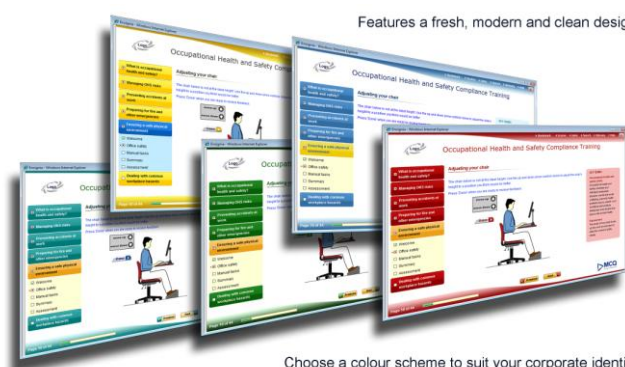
Features a fresh, modern and clean desig

Occupational Health and Safety

Adjusting your chair

Occupational Health and Safety Compliance Training

Adjusting your chair

Occupational Health and Safety Compliance Training

Adjusting your chair

Occupati

Occupati

MCG

Choose a colour scheme to suit your corporate identi